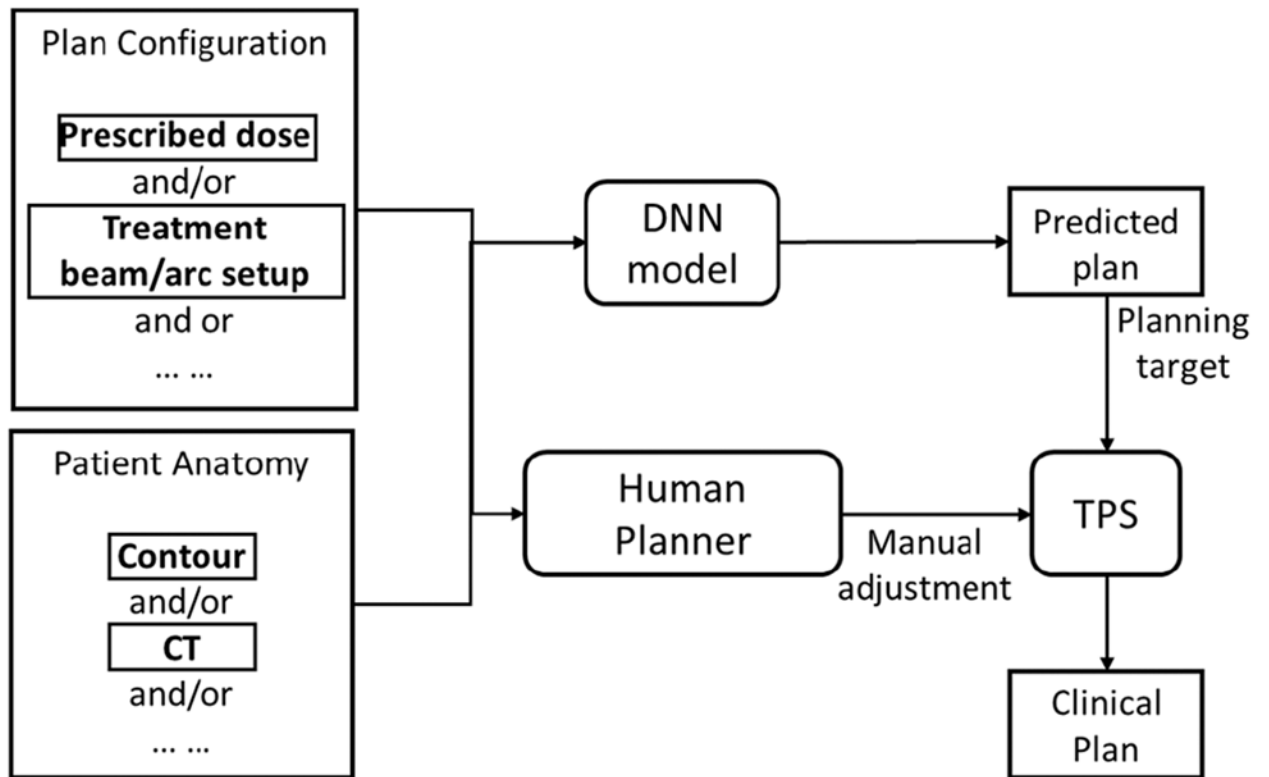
Plan Configuration

Prescribed dose
and/or
Treatment beam/arc setup
and or
… …

Patient Anatomy

Contour
and/or
CT
and/or
… …

DNN model

Predicted plan

Planning target

Human Planner

Manual adjustment

TPS

Clinical Plan